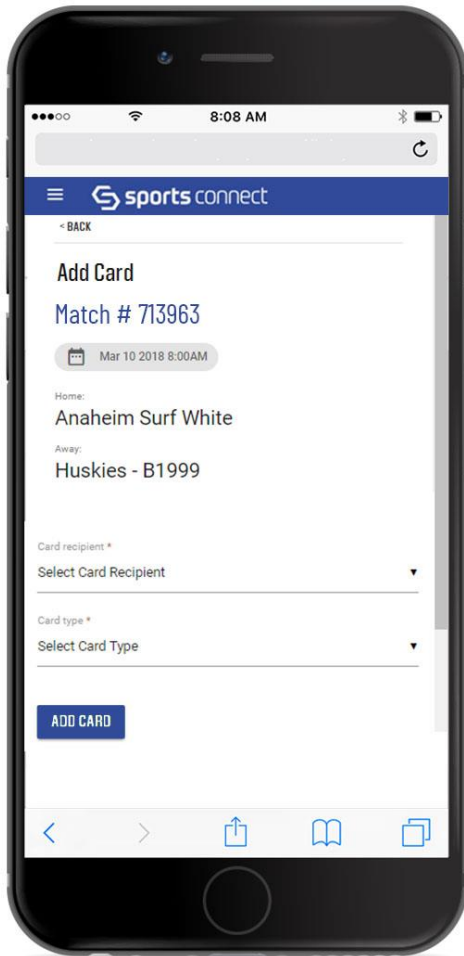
8:08 AM

sports connect

< BACK

Add Card

Match # 713963

Mar 10 2018 8:00AM

Home:
Anaheim Surf White

Away:
Huskies - B1999

Card recipient *
Select Card Recipient

Card type *
Select Card Type

ADD CARD